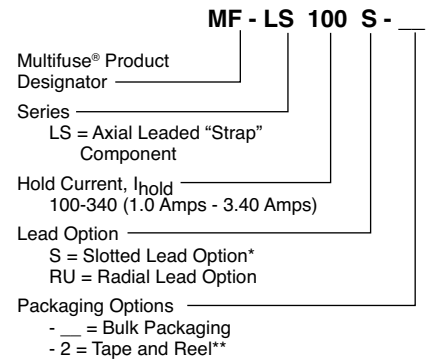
MF - LS 100 S - __

Multifuse® Product Designator

Series
LS = Axial Leaded "Strap" Component

Hold Current, $I_{hold}$
100-340 (1.0 Amps - 3.40 Amps)

Lead Option
S = Slotted Lead Option*
RU = Radial Lead Option

Packaging Options
- __ = Bulk Packaging
- 2 = Tape and Reel**